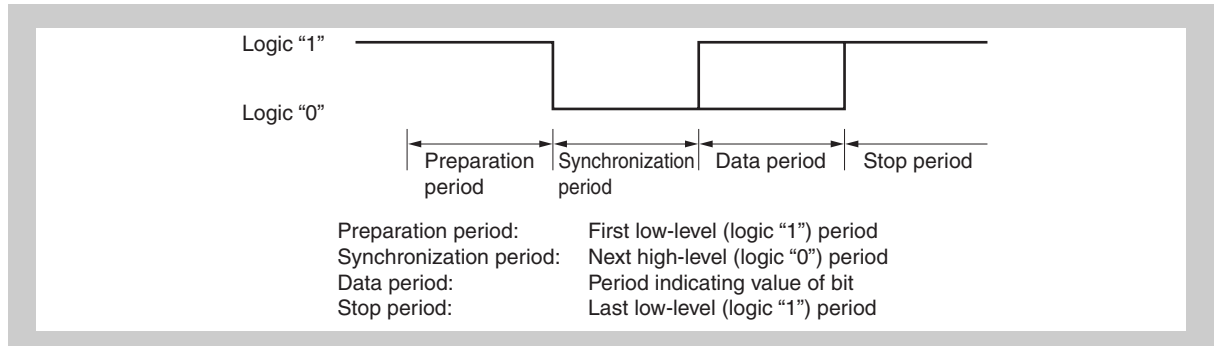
Logic “1”

Logic “0”

Preparation period | Synchronization period | Data period | Stop period

| | |
|---|---|
| Preparation period: | First low-level (logic “1”) period |
| Synchronization period: | Next high-level (logic “0”) period |
| Data period: | Period indicating value of bit |
| Stop period: | Last low-level (logic “1”) period |